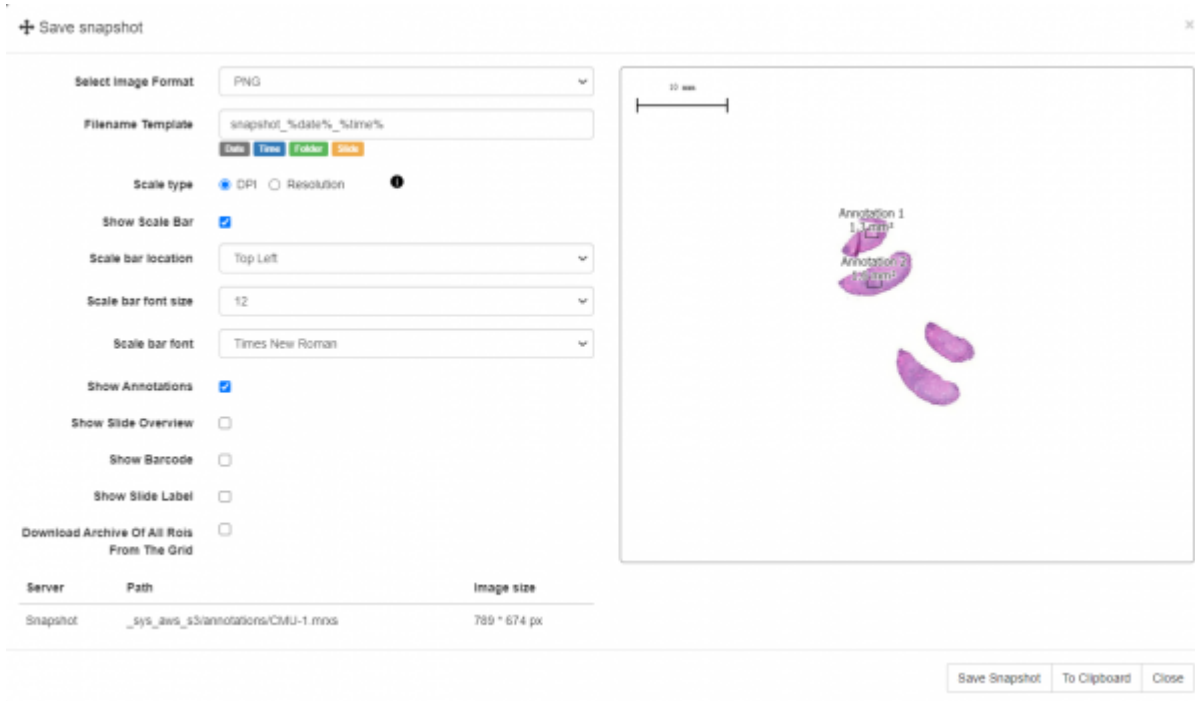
Save snapshot

×

Select Image Format PNG

Filename Template snapshot_%date%_%time%

Date Time Folder Slide

Scale type DPI Resolution

Show Scale Bar

Scale bar location Top Left

Scale bar font size 12

Scale bar font Times New Roman

Show Annotations

Show Slide Overview

Show Barcode

Show Slide Label

Download Archive Of All Rois From The Grid

| Server | Path | Image size |
|---|---|---|
| Snapshot | _sys_aws_s3/annotations/CMU-1.mrxs | 789 * 674 px |

10 mm

Annotation 1
1.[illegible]mm²

Annotation 2
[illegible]mm²

Save Snapshot To Clipboard Close